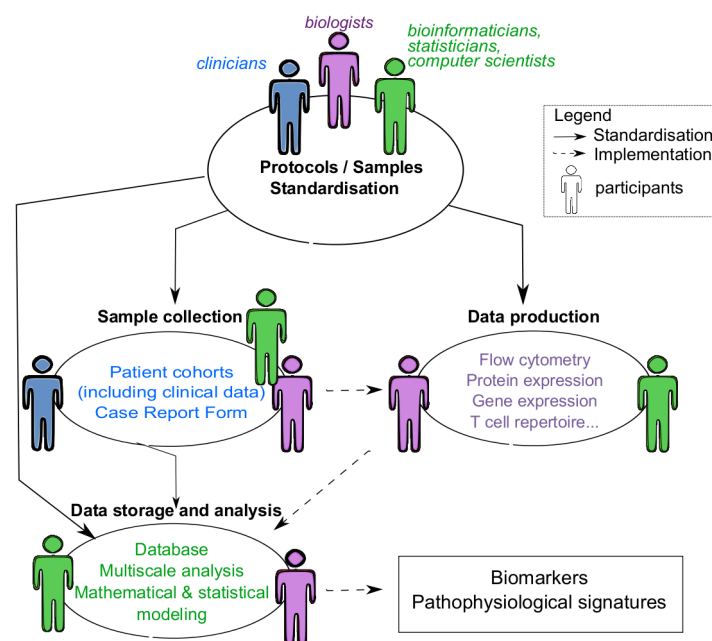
biologists

clinicians

bioinformaticians, statisticians, computer scientists

Legend
Standardisation
Implementation
participants

Protocols / Samples Standardisation

Sample collection

Patient cohorts (including clinical data) Case Report Form

Data production

Flow cytometry
Protein expression
Gene expression
T cell repertoire...

Data storage and analysis

Database
Multiscale analysis
Mathematical & statistical modeling

Biomarkers
Pathophysiological signatures